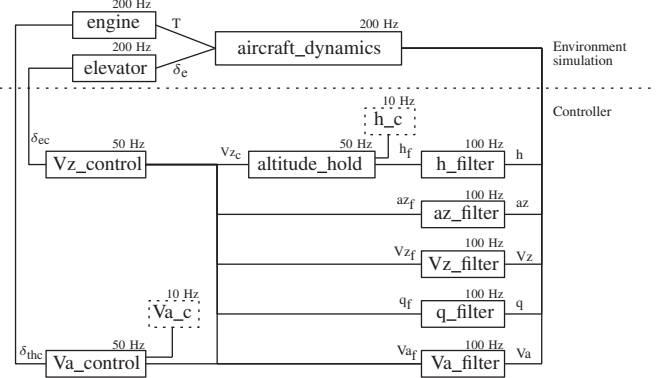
200 Hz
engine
T
200 Hz
aircraft_dynamics
200 Hz
elevator
$\delta_e$
Environment simulation

Controller

10 Hz
h_c

$\delta_{ec}$
50 Hz
Vz_control
$Vz_c$
50 Hz
altitude_hold
$h_f$
100 Hz
h_filter
h

$az_f$
100 Hz
az_filter
az

$Vz_f$
100 Hz
Vz_filter
Vz

10 Hz
Va_c

$q_f$
100 Hz
q_filter
q

$\delta_{thc}$
50 Hz
Va_control
$Va_f$
100 Hz
Va_filter
Va